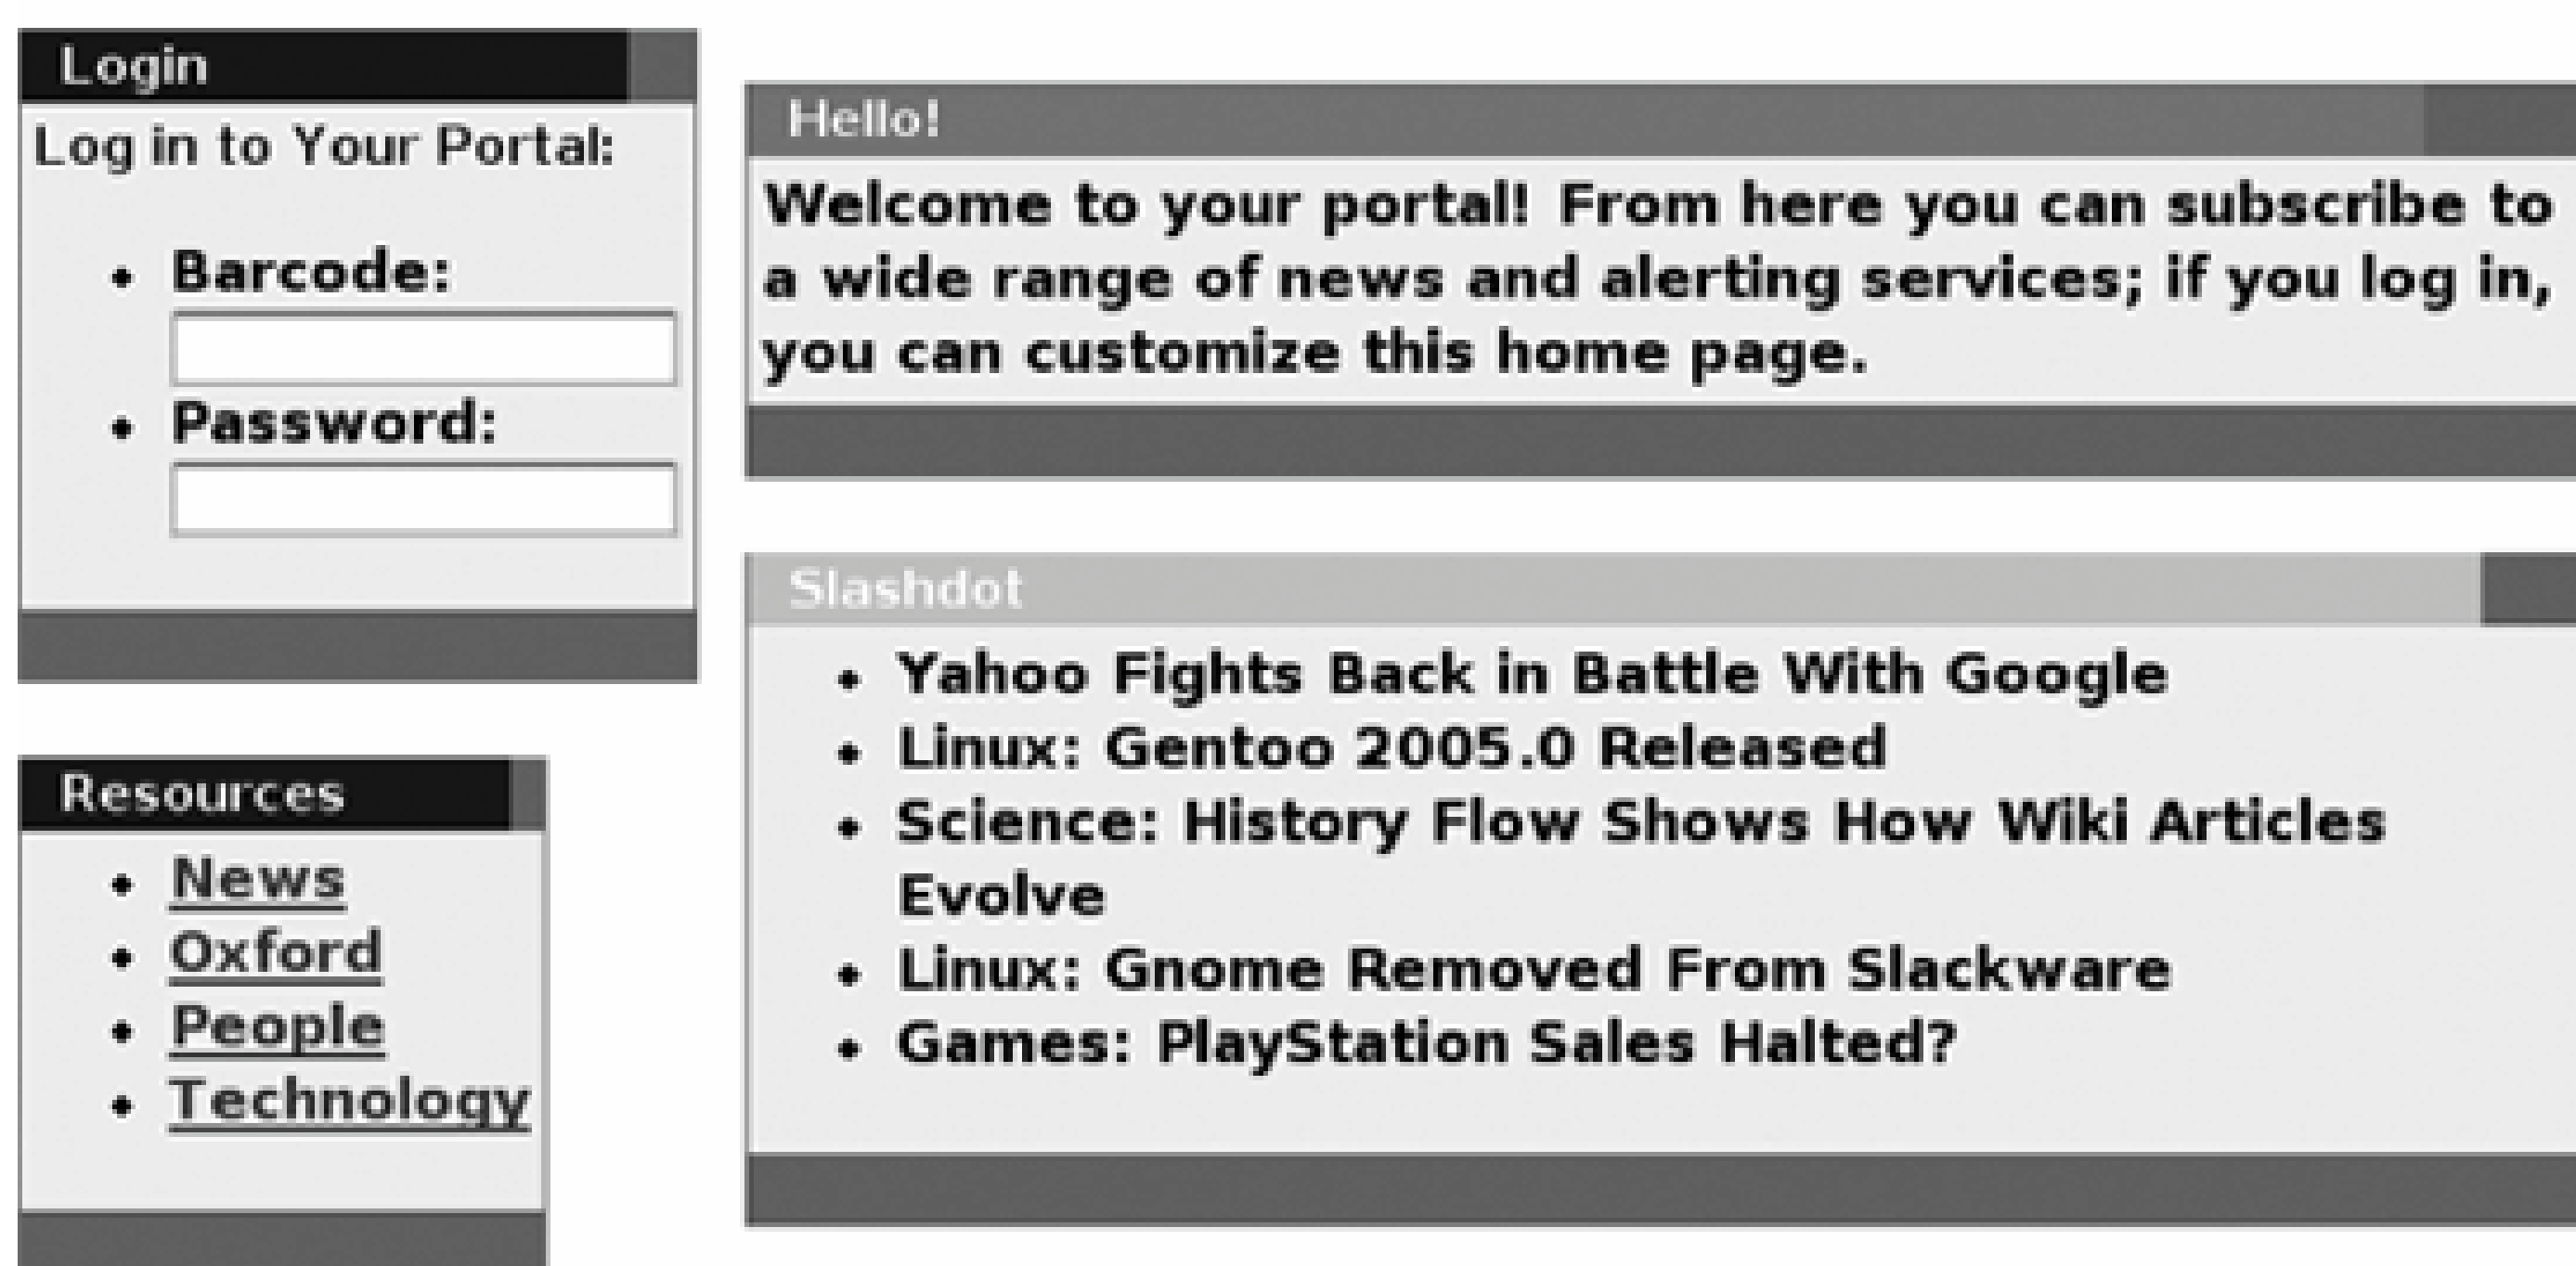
Login

Log in to Your Portal:

- Barcode:
- Password:

Resources

- News
- Oxford
- People
- Technology

Hello!

Welcome to your portal! From here you can subscribe to a wide range of news and alerting services; if you log in, you can customize this home page.

Slashdot

- Yahoo Fights Back in Battle With Google
- Linux: Gentoo 2005.0 Released
- Science: History Flow Shows How Wiki Articles Evolve
- Linux: Gnome Removed From Slackware
- Games: PlayStation Sales Halted?